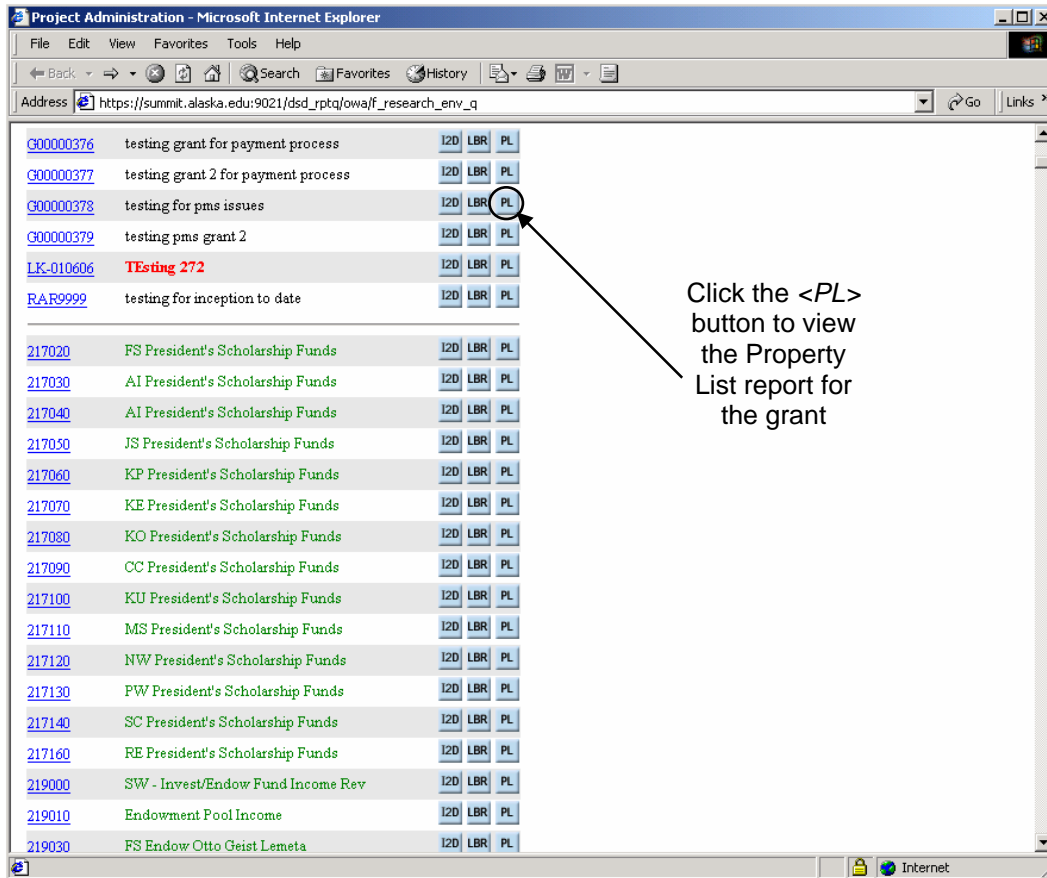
Project Administration - Microsoft Internet Explorer

File Edit View Favorites Tools Help

Back Search Favorites History

Address https://summit.alaska.edu:9021/dsd_rptq/owa/f_research_env_q Go Links

| | | |
|---|---|---|
| G00000376 | testing grant for payment process | I2D LBR PL |
| G00000377 | testing grant 2 for payment process | I2D LBR PL |
| G00000378 | testing for pms issues | I2D LBR PL |
| G00000379 | testing pms grant 2 | I2D LBR PL |
| LK-010606 | TEsting 272 | I2D LBR PL |
| RAR9999 | testing for inception to date | I2D LBR PL |
| 217020 | FS President's Scholarship Funds | I2D LBR PL |
| 217030 | AI President's Scholarship Funds | I2D LBR PL |
| 217040 | AI President's Scholarship Funds | I2D LBR PL |
| 217050 | JS President's Scholarship Funds | I2D LBR PL |
| 217060 | KP President's Scholarship Funds | I2D LBR PL |
| 217070 | KE President's Scholarship Funds | I2D LBR PL |
| 217080 | KO President's Scholarship Funds | I2D LBR PL |
| 217090 | CC President's Scholarship Funds | I2D LBR PL |
| 217100 | KU President's Scholarship Funds | I2D LBR PL |
| 217110 | MS President's Scholarship Funds | I2D LBR PL |
| 217120 | NW President's Scholarship Funds | I2D LBR PL |
| 217130 | PW President's Scholarship Funds | I2D LBR PL |
| 217140 | SC President's Scholarship Funds | I2D LBR PL |
| 217160 | RE President's Scholarship Funds | I2D LBR PL |
| 219000 | SW - Invest/Endow Fund Income Rev | I2D LBR PL |
| 219010 | Endowment Pool Income | I2D LBR PL |
| 219030 | FS Endow Otto Geist Lemeta | I2D LBR PL |

Click the <PL> button to view the Property List report for the grant

Internet